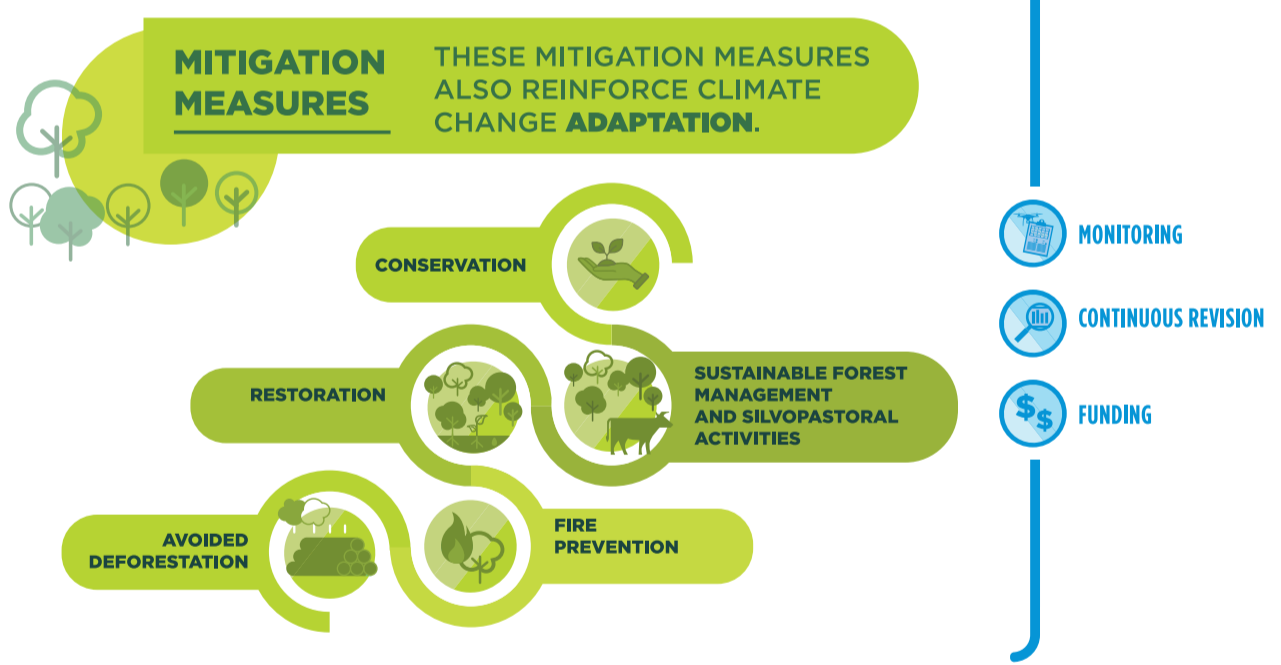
MITIGATION MEASURES

THESE MITIGATION MEASURES ALSO REINFORCE CLIMATE CHANGE **ADAPTATION**.

CONSERVATION

RESTORATION

SUSTAINABLE FOREST MANAGEMENT AND SILVOPASTORAL ACTIVITIES

AVOIDED DEFORESTATION

FIRE PREVENTION

MONITORING

CONTINUOUS REVISION

FUNDING